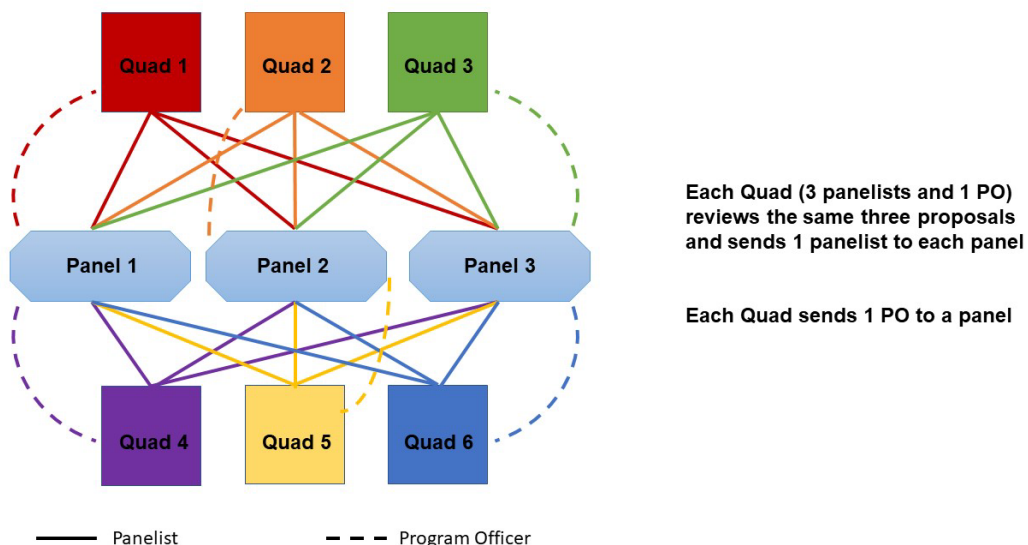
Quad 1
Quad 2
Quad 3

Panel 1
Panel 2
Panel 3

Quad 4
Quad 5
Quad 6

Each Quad (3 panelists and 1 PO) reviews the same three proposals and sends 1 panelist to each panel

Each Quad sends 1 PO to a panel

Panelist
Program Officer